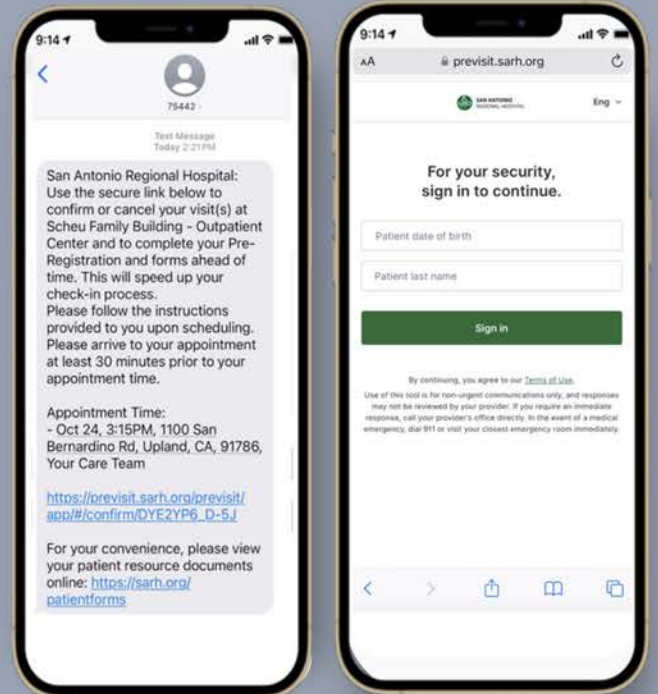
9:14

75442

Text Message
Today 2:21PM

San Antonio Regional Hospital: Use the secure link below to confirm or cancel your visit(s) at Scheu Family Building - Outpatient Center and to complete your Pre-Registration and forms ahead of time. This will speed up your check-in process.
Please follow the instructions provided to you upon scheduling. Please arrive to your appointment at least 30 minutes prior to your appointment time.

Appointment Time:
- Oct 24, 3:15PM, 1100 San Bernardino Rd, Upland, CA, 91786, Your Care Team

https://previsit.sarh.org/previsit/app/#/confirm/DYE2YP6_D-5J

For your convenience, please view your patient resource documents online: https://sarh.org/patientforms

9:14

AA previsit.sarh.org

SAN ANTONIO REGIONAL HOSPITAL

Eng

For your security, sign in to continue.

Patient date of birth

Patient last name

Sign in

By continuing, you agree to our Terms of Use.
Use of this tool is for non-urgent communications only, and responses may not be reviewed by your provider. If you require an immediate response, call your provider's office directly. In the event of a medical emergency, dial 911 or visit your closest emergency room immediately.